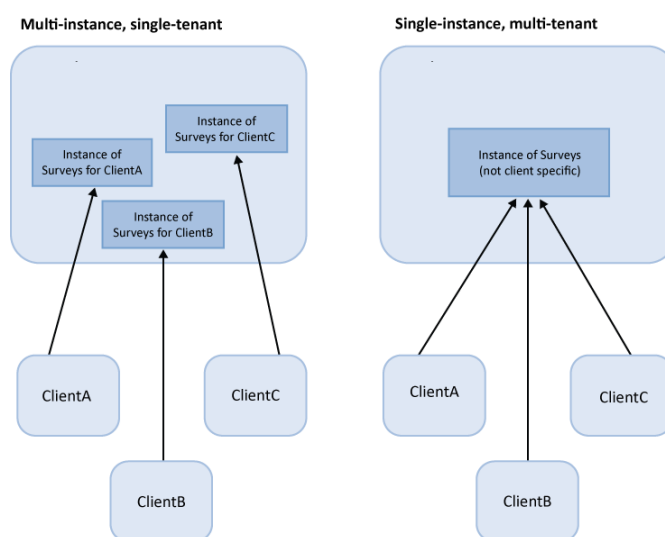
Multi-instance, single-tenant

Instance of Surveys for ClientC

Instance of Surveys for ClientA

Instance of Surveys for ClientB

ClientA

ClientC

ClientB

Single-instance, multi-tenant

Instance of Surveys (not client specific)

ClientA

ClientC

ClientB